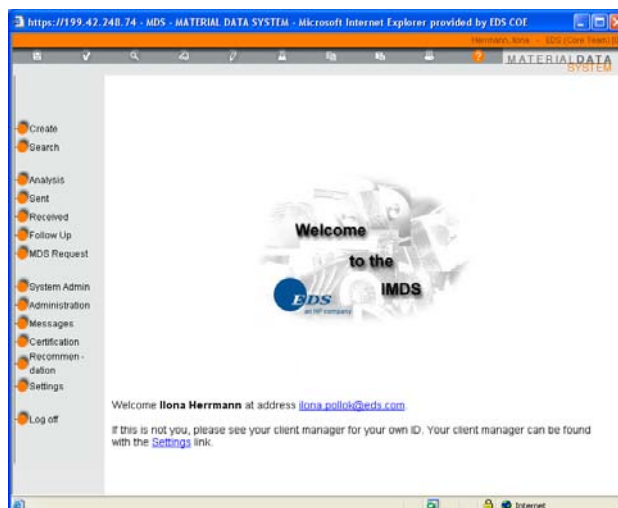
https://199.42.248.74 - MDS - MATERIAL DATA SYSTEM - Microsoft Internet Explorer provided by EDS COE

Herrmann, Ilona - EDS (Care Team) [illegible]

MATERIALDATA SYSTEM

Create
Search

Analysis
Sent
Received
Follow Up
MDS Request

System Admin
Administration
Messages
Certification
Recommendation
Settings

Log off

Welcome to the IMDS

EDS an HP company

Welcome **Ilona Herrmann** at address ilona.pollok@eds.com.

If this is not you, please see your client manager for your own ID. Your client manager can be found with the Settings link.

Internet